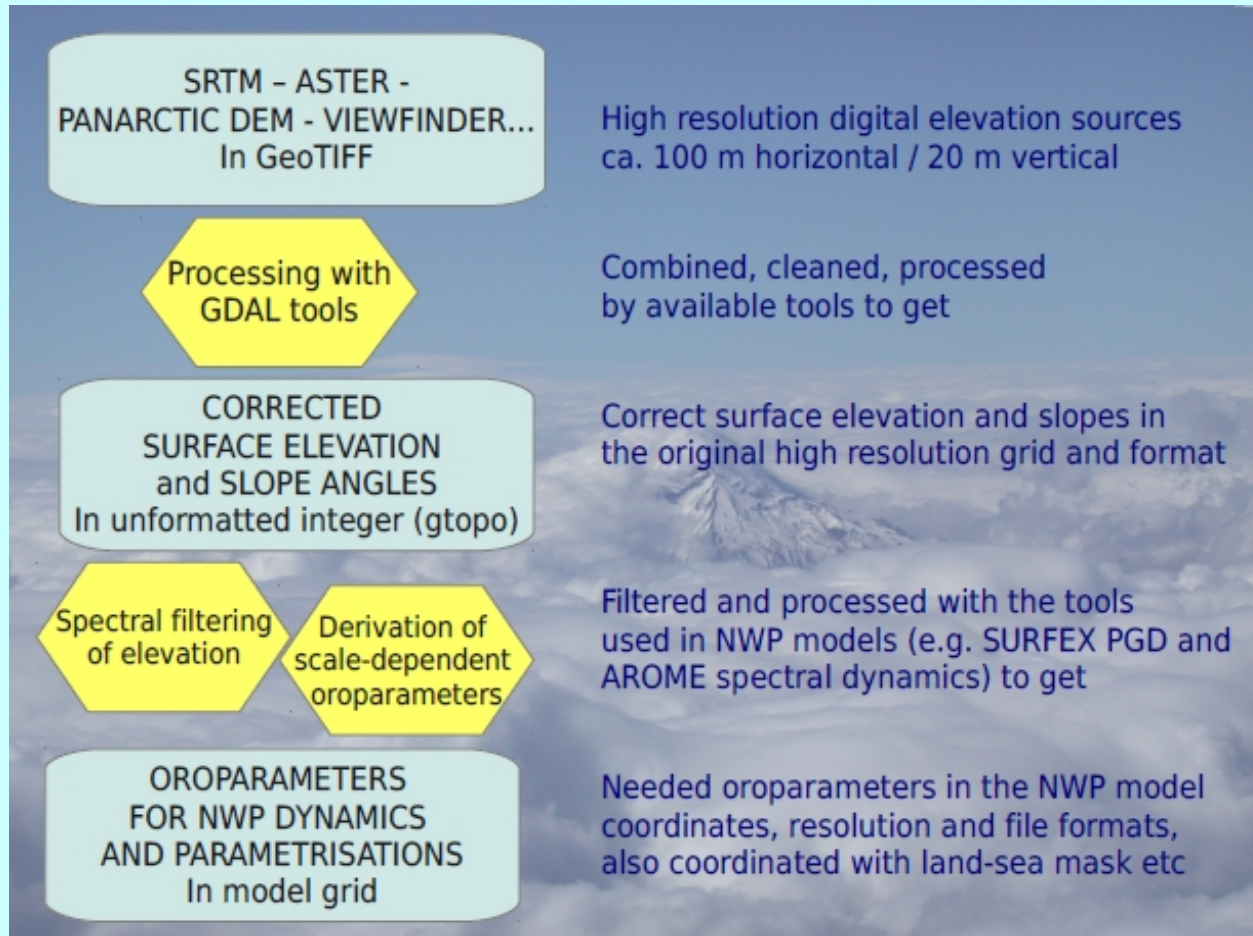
SRTM – ASTER - PANARCTIC DEM - VIEWFINDER... In GeoTIFF

High resolution digital elevation sources ca. 100 m horizontal / 20 m vertical

Processing with GDAL tools

Combined, cleaned, processed by available tools to get

CORRECTED SURFACE ELEVATION and SLOPE ANGLES In unformatted integer (gtopo)

Correct surface elevation and slopes in the original high resolution grid and format

Spectral filtering of elevation

Derivation of scale-dependent oroparameters

Filtered and processed with the tools used in NWP models (e.g. SURFEX PGD and AROME spectral dynamics) to get

OROPARAMETERS FOR NWP DYNAMICS AND PARAMETRISATIONS In model grid

Needed oroparameters in the NWP model coordinates, resolution and file formats, also coordinated with land-sea mask etc